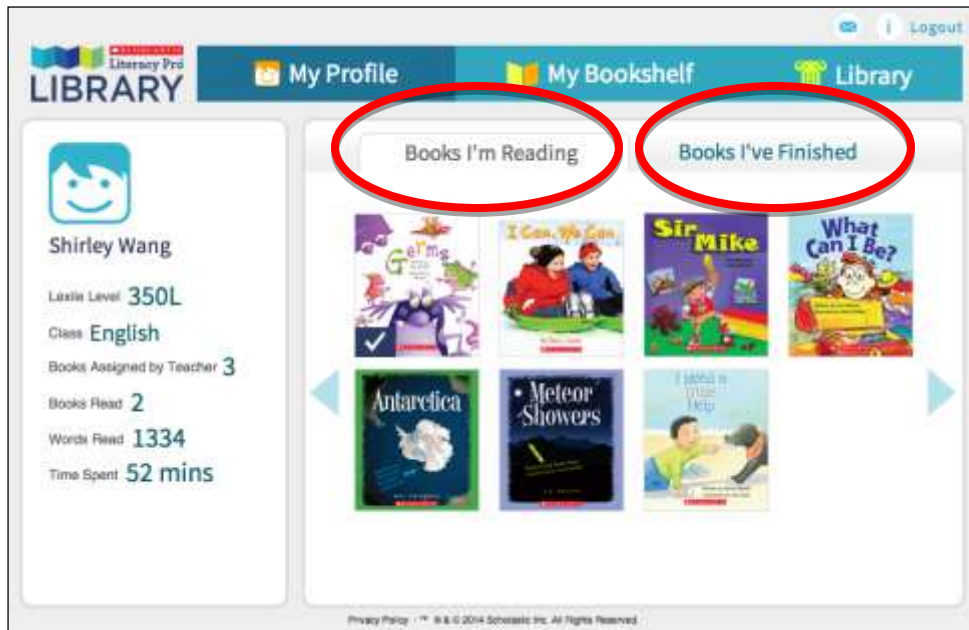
Logout

SCHOLASTIC
Literacy Pro
LIBRARY

My Profile
My Bookshelf
Library

Shirley Wang

Lexile Level 350L
Class English
Books Assigned by Teacher 3
Books Read 2
Words Read 1334
Time Spent 52 mins

Books I'm Reading
Books I've Finished

Germs
I Can, We Can
Sir Mike
What Can I Be?
Antarctica
Meteor Showers
I Need a Little Help

Privacy Policy · ™ ® & © 2014 Scholastic Inc. All Rights Reserved.